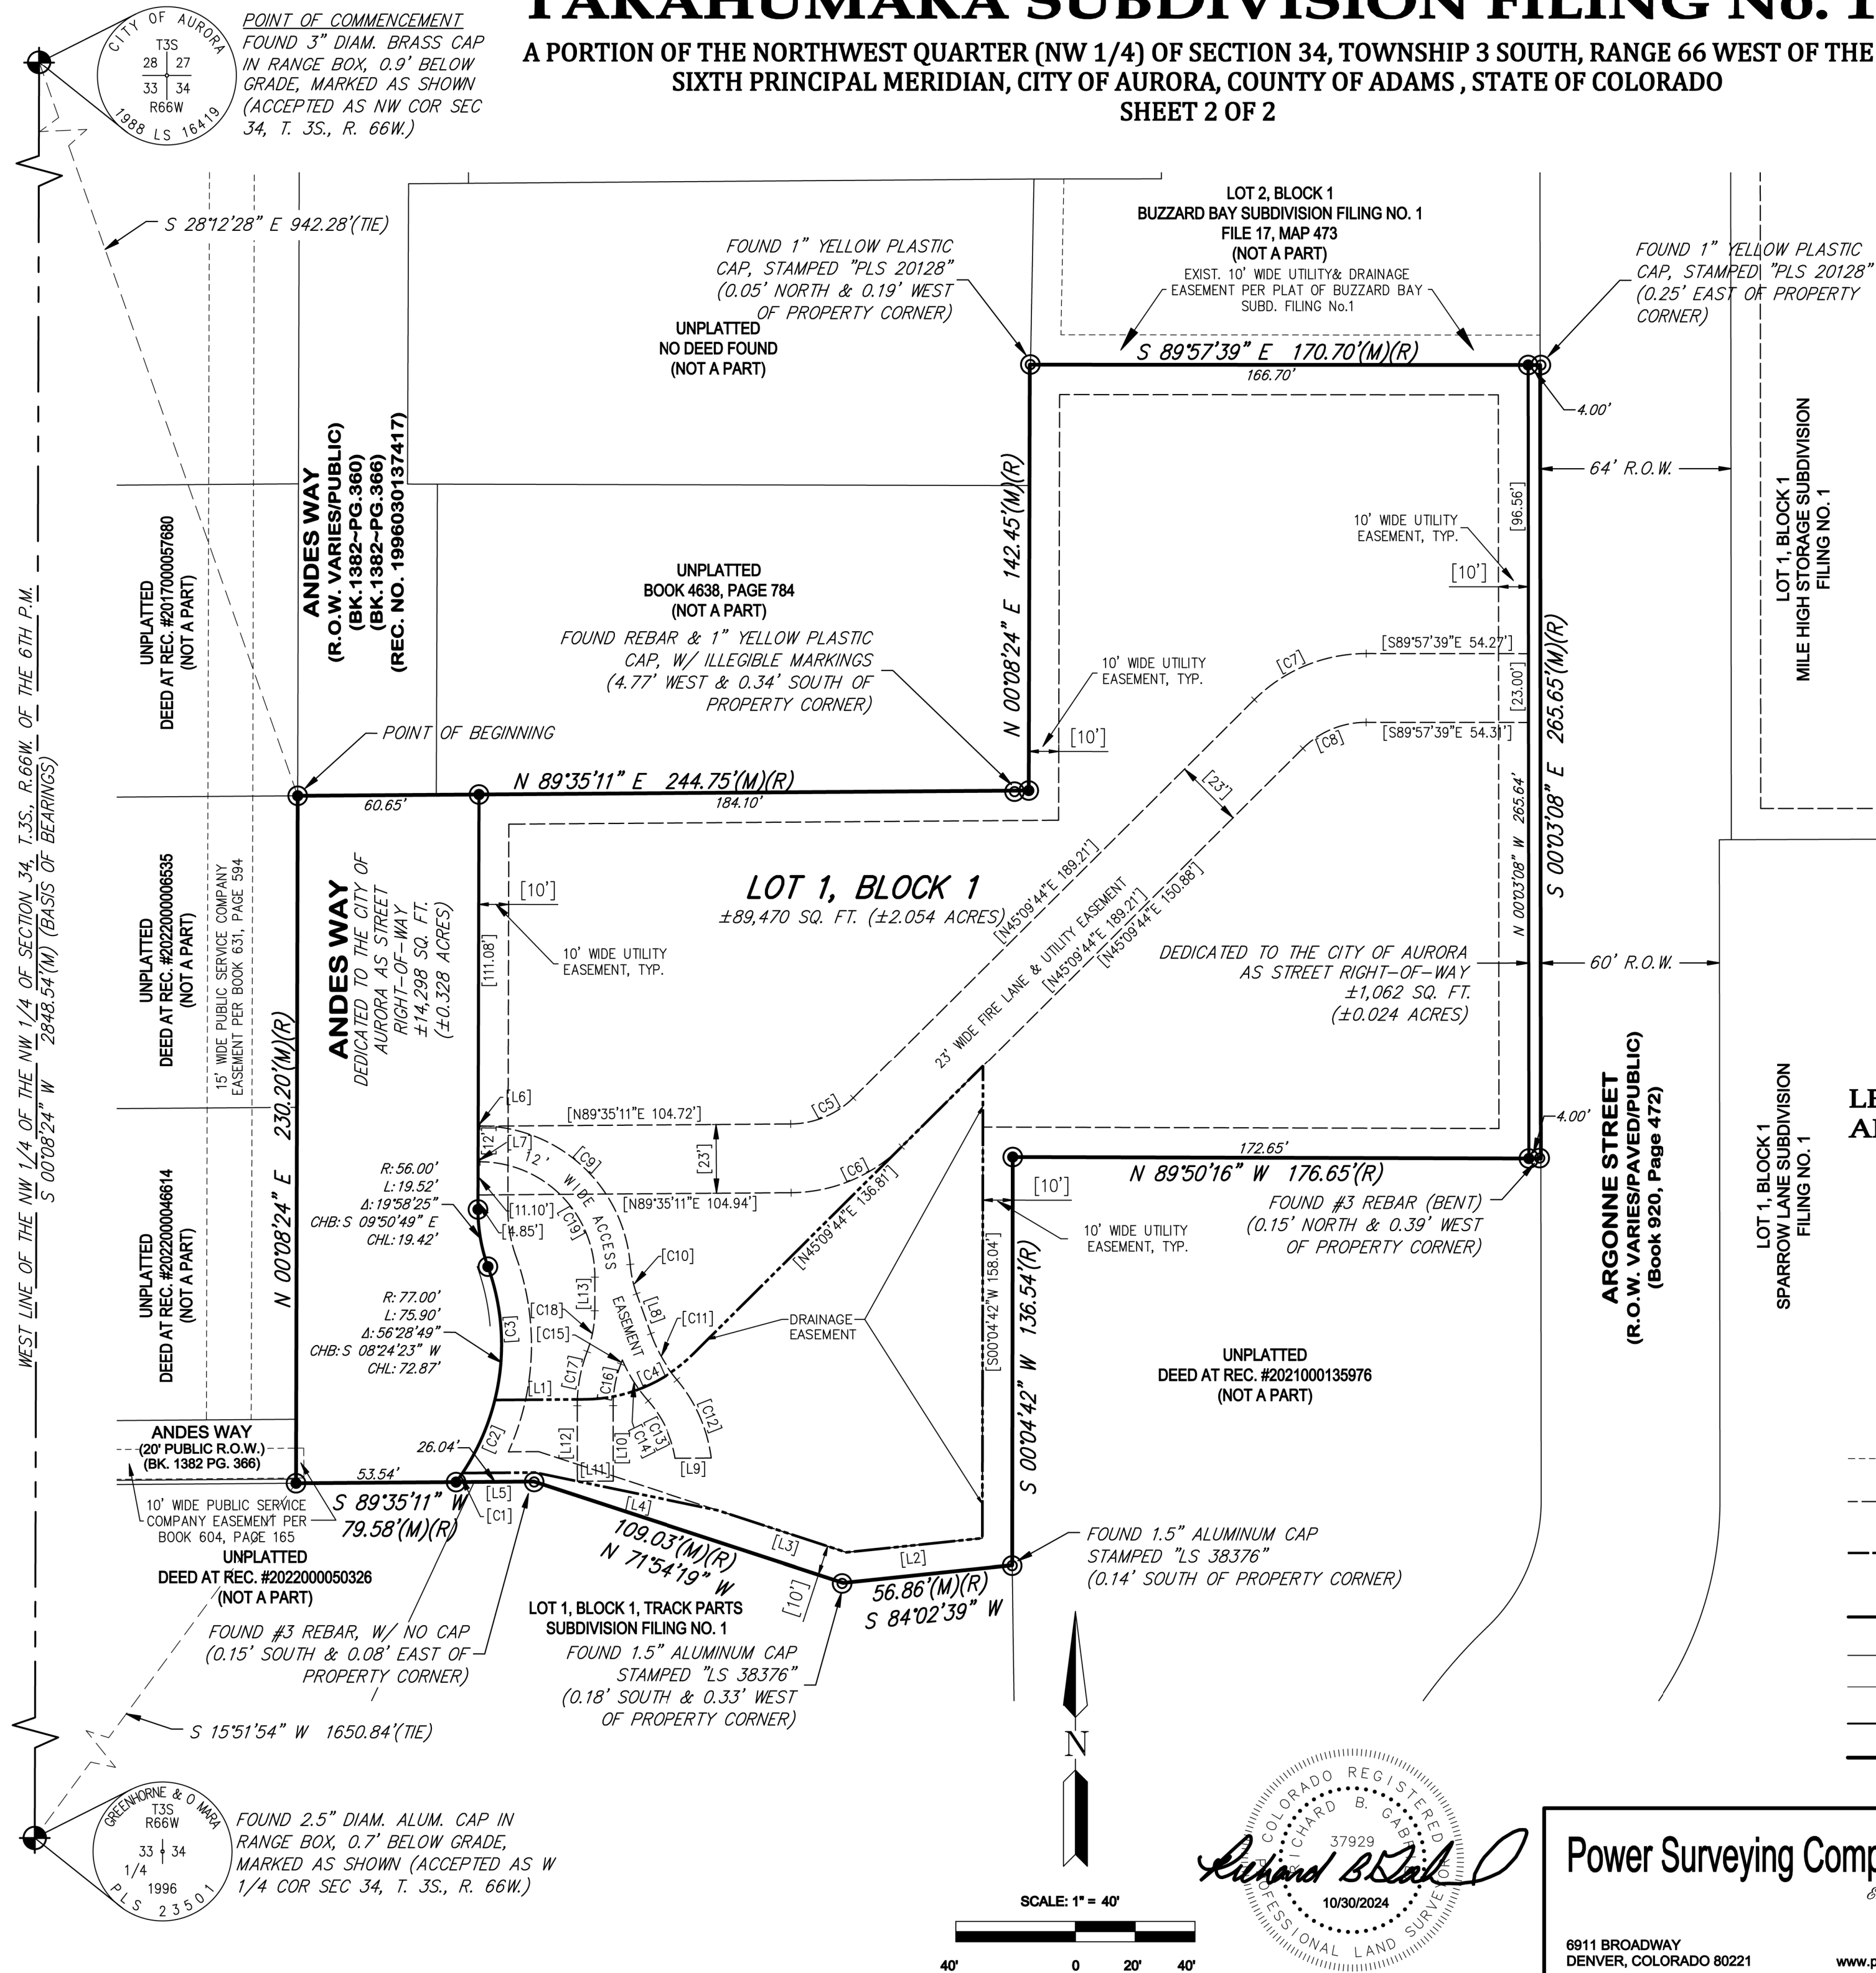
TARAHUMARA SUBDIVISION FILING No. 1
A PORTION OF THE NORTHWEST QUARTER (NW 1/4) OF SECTION 34, TOWNSHIP 3 SOUTH, RANGE 66 WEST OF THE SIXTH PRINCIPAL MERIDIAN, CITY OF AURORA, COUNTY OF ADAMS , STATE OF COLORADO
SHEET 2 OF 2

CITY OF AURORA T3S 28 27 33 34 R66W 1988 LS 16419

POINT OF COMMENCEMENT
FOUND 3" DIAM. BRASS CAP IN RANGE BOX, 0.9' BELOW GRADE, MARKED AS SHOWN (ACCEPTED AS NW COR SEC 34, T. 3S., R. 66W.)

S 28°12'28" E 942.28'(TIE)

WEST LINE OF THE NW 1/4 OF THE NW 1/4 OF SECTION 34, T.3S., R.66W. OF THE 6TH P.M.
S 00°08'24" W 2848.54'(M) (BASIS OF BEARINGS)

LOT 2, BLOCK 1
BUZZARD BAY SUBDIVISION FILING NO. 1
FILE 17, MAP 473
(NOT A PART)
EXIST. 10' WIDE UTILITY& DRAINAGE EASEMENT PER PLAT OF BUZZARD BAY SUBD. FILING No.1

FOUND 1" YELLOW PLASTIC CAP, STAMPED "PLS 20128" (0.05' NORTH & 0.19' WEST OF PROPERTY CORNER)

FOUND 1" YELLOW PLASTIC CAP, STAMPED "PLS 20128" (0.25' EAST OF PROPERTY CORNER)

UNPLATTED
NO DEED FOUND
(NOT A PART)

S 89°57'39" E 170.70'(M)(R)
166.70'
4.00'
64' R.O.W.
LOT 1, BLOCK 1
MILE HIGH STORAGE SUBDIVISION
FILING NO. 1

ANDES WAY
(R.O.W. VARIES/PUBLIC)
(BK.1382~PG.360)
(BK.1382~PG.366)
(REC. NO. 1996030137417)

N 00°08'24" E 142.45'(M)(R)

UNPLATTED
BOOK 4638, PAGE 784
(NOT A PART)

UNPLATTED
DEED AT REC. #2017000057680
(NOT A PART)

10' WIDE UTILITY EASEMENT, TYP.
[96.56']
[10']
[S89°57'39"E 54.27']
[C7]
10' WIDE UTILITY EASEMENT, TYP.
[23.00']
[S89°57'39"E 54.31']
[C8]

FOUND REBAR & 1" YELLOW PLASTIC CAP, W/ ILLEGIBLE MARKINGS (4.77' WEST & 0.34' SOUTH OF PROPERTY CORNER)

S 00°03'08" E 265.65'(M)(R)

POINT OF BEGINNING
[10']
N 89°35'11" E 244.75'(M)(R)
60.65'
184.10'
[23']

LOT 1, BLOCK 1
±89,470 SQ. FT. (±2.054 ACRES)

UNPLATTED
DEED AT REC. #2022000006535
(NOT A PART)
15' WIDE PUBLIC SERVICE COMPANY EASEMENT PER BOOK 631, PAGE 594

ANDES WAY
DEDICATED TO THE CITY OF AURORA AS STREET RIGHT-OF-WAY ±14,298 SQ. FT. (±0.328 ACRES)

[10']
[111.08']
10' WIDE UTILITY EASEMENT, TYP.

[N45°09'44"E 189.21']
23' WIDE FIRE LANE & UTILITY EASEMENT
[N45°09'44"E 189.21']
[N45°09'44"E 150.88']

N 00°03'08" W 265.64'

DEDICATED TO THE CITY OF AURORA AS STREET RIGHT-OF-WAY ±1,062 SQ. FT. (±0.024 ACRES)

60' R.O.W.

N 00°08'24" E 230.20'(M)(R)

[L6]
[N89°35'11"E 104.72']
[C5]
4.00'
[12']
[L7]
12' WIDE ACCESS EASEMENT
[C9]
[23']
[C6]
172.65'
N 89°50'16" W 176.65'(R)
[10']
[N89°35'11"E 104.94']
[11.10']
[4.85']
[C19]
[C10]
[N45°09'44"E 136.81']
[S00°04'42"W 158.04']
10' WIDE UTILITY EASEMENT, TYP.

FOUND #3 REBAR (BENT) (0.15' NORTH & 0.39' WEST OF PROPERTY CORNER)

ARGONNE STREET
(R.O.W. VARIES/PAVED/PUBLIC)
(Book 920, Page 472)

LOT 1, BLOCK 1
SPARROW LANE SUBDIVISION
FILING NO. 1

R:56.00'
L:19.52'
Δ:19°58'25"
CHB:S 09°50'49" E
CHL:19.42'

R:77.00'
L:75.90'
Δ:56°28'49"
CHB:S 08°24'23" W
CHL:72.87'

UNPLATTED
DEED AT REC. #2022000046614
(NOT A PART)

[C3]
[C18]
[L13]
[C15]
[L8]
[C11]
DRAINAGE EASEMENT
[C17]
[C16]
[C4]
[L1]
[C13]
[C14]
[C12]
[L10]
[C2]
[L12]
[L9]
[L11]

S 00°04'42" W 136.54'(R)

UNPLATTED
DEED AT REC. #2021000135976
(NOT A PART)

ANDES WAY
(20' PUBLIC R.O.W.)
(BK. 1382 PG. 366)
26.04'
53.54'
[L5]
[C1]
S 89°35'11" W 79.58'(M)(R)
[L4]
[L3]
[L2]
109.03'(M)(R)
N 71°54'19" W
[10']
56.86'(M)(R)
S 84°02'39" W

10' WIDE PUBLIC SERVICE COMPANY EASEMENT PER BOOK 604, PAGE 165
UNPLATTED
DEED AT REC. #2022000050326
(NOT A PART)

FOUND 1.5" ALUMINUM CAP STAMPED "LS 38376" (0.14' SOUTH OF PROPERTY CORNER)

LOT 1, BLOCK 1, TRACK PARTS SUBDIVISION FILING NO. 1

FOUND #3 REBAR, W/ NO CAP (0.15' SOUTH & 0.08' EAST OF PROPERTY CORNER)

FOUND 1.5" ALUMINUM CAP STAMPED "LS 38376" (0.18' SOUTH & 0.33' WEST OF PROPERTY CORNER)

S 15°51'54" W 1650.84'(TIE)

N

GREENHORNE & O MARA T3S R66W 33 34 1/4 1996 PLS 23501

FOUND 2.5" DIAM. ALUM. CAP IN RANGE BOX, 0.7' BELOW GRADE, MARKED AS SHOWN (ACCEPTED AS W 1/4 COR SEC 34, T. 3S., R. 66W.)

SCALE: 1" = 40'
40' 0 20' 40'

COLORADO REGISTERED RICHARD B. GABEL 37929 PROFESSIONAL LAND SURVEYOR
10/30/2024
Richard B Gabel

LE
AI

Power Surveying Comp
6911 BROADWAY
DENVER, COLORADO 80221
www.p